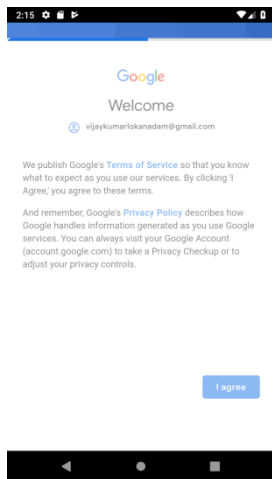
2:15

Google

Welcome

vijaykumarlokanadam@gmail.com

We publish Google's Terms of Service so that you know what to expect as you use our services. By clicking 'I Agree,' you agree to these terms.

And remember, Google's Privacy Policy describes how Google handles information generated as you use Google services. You can always visit your Google Account (account.google.com) to take a Privacy Checkup or to adjust your privacy controls.

I agree